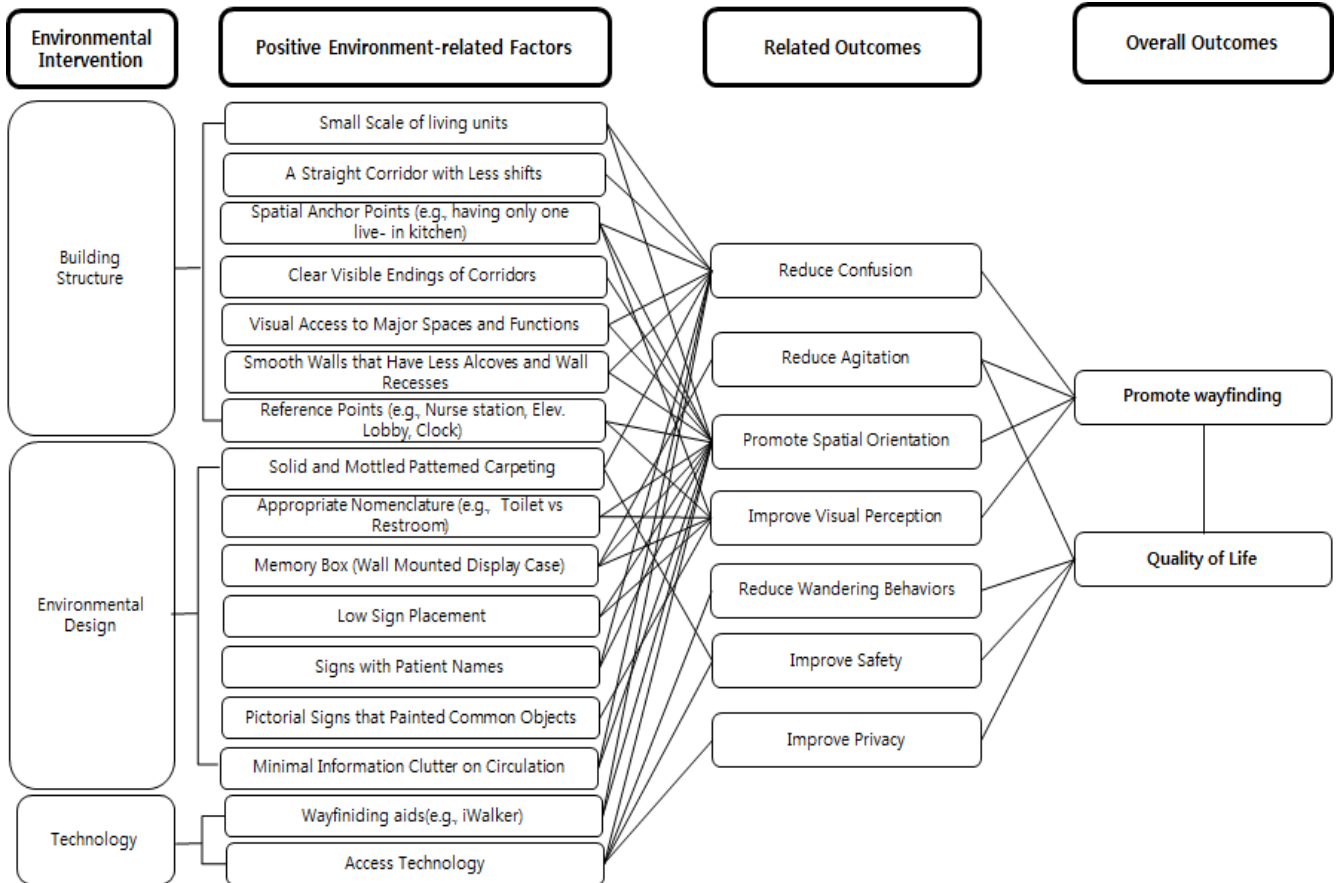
Environmental Intervention

Positive Environment-related Factors

Related Outcomes

Overall Outcomes

Building Structure

Small Scale of living units

A Straight Corridor with Less shifts

Spatial Anchor Points (e.g., having only one live- in kitchen)

Clear Visible Endings of Corridors

Visual Access to Major Spaces and Functions

Smooth Walls that Have Less Alcoves and Wall Recesses

Reference Points (e.g., Nurse station, Elev. Lobby, Clock)

Environmental Design

Solid and Mottled Patterned Carpeting

Appropriate Nomenclature (e.g., Toilet vs Restroom)

Memory Box (Wall Mounted Display Case)

Low Sign Placement

Signs with Patient Names

Pictorial Signs that Painted Common Objects

Minimal Information Clutter on Circulation

Technology

Wayfiniding aids(e.g., iWalker)

Access Technology

Reduce Confusion

Reduce Agitation

Promote Spatial Orientation

Improve Visual Perception

Reduce Wandering Behaviors

Improve Safety

Improve Privacy

Promote wayfinding

Quality of Life